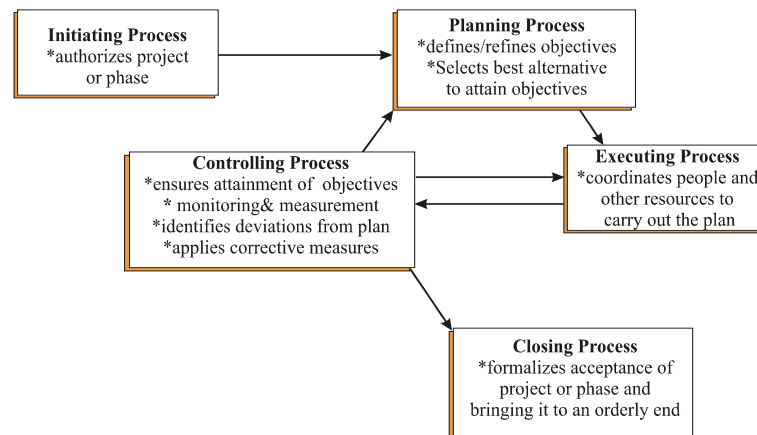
Initiating Process
*authorizes project or phase

Planning Process
*defines/refines objectives
*Selects best alternative to attain objectives

Controlling Process
*ensures attainment of objectives
* monitoring& measurement
*identifies deviations from plan
*applies corrective measures

Executing Process
*coordinates people and other resources to carry out the plan

Closing Process
*formalizes acceptance of project or phase and bringing it to an orderly end